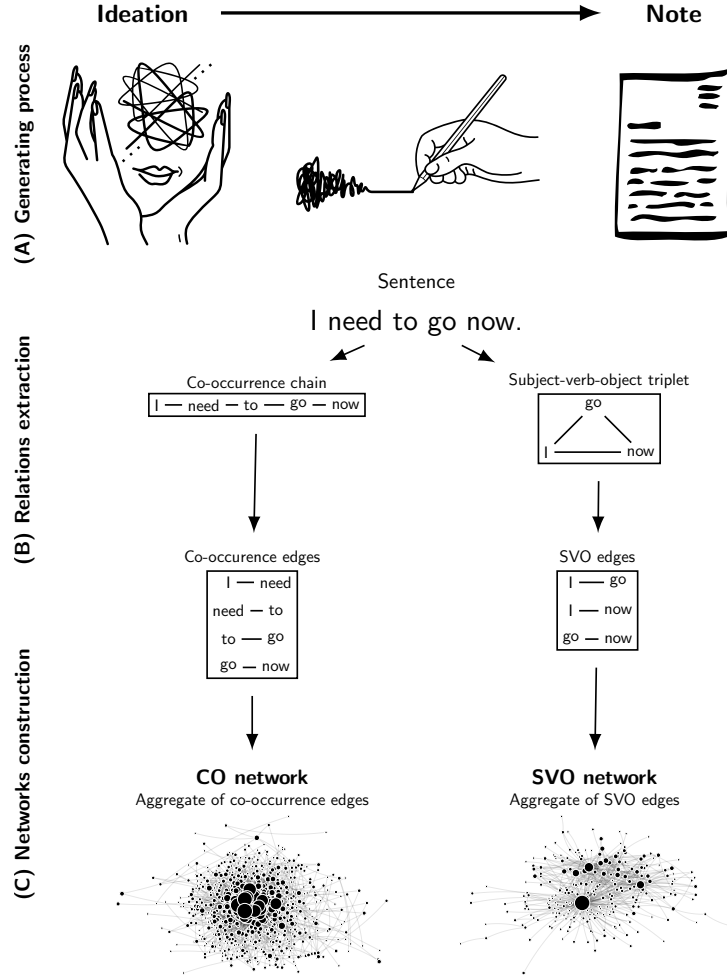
**Ideation** **Note**

(A) Generating process

Sentence

I need to go now.

(B) Relations extraction

Co-occurrence chain

I — need — to — go — now

Subject-verb-object triplet

go

I — now

Co-occurence edges

I — need

need — to

to — go

go — now

SVO edges

I — go

I — now

go — now

(C) Networks construction

**CO network**

Aggregate of co-occurrence edges

**SVO network**

Aggregate of SVO edges